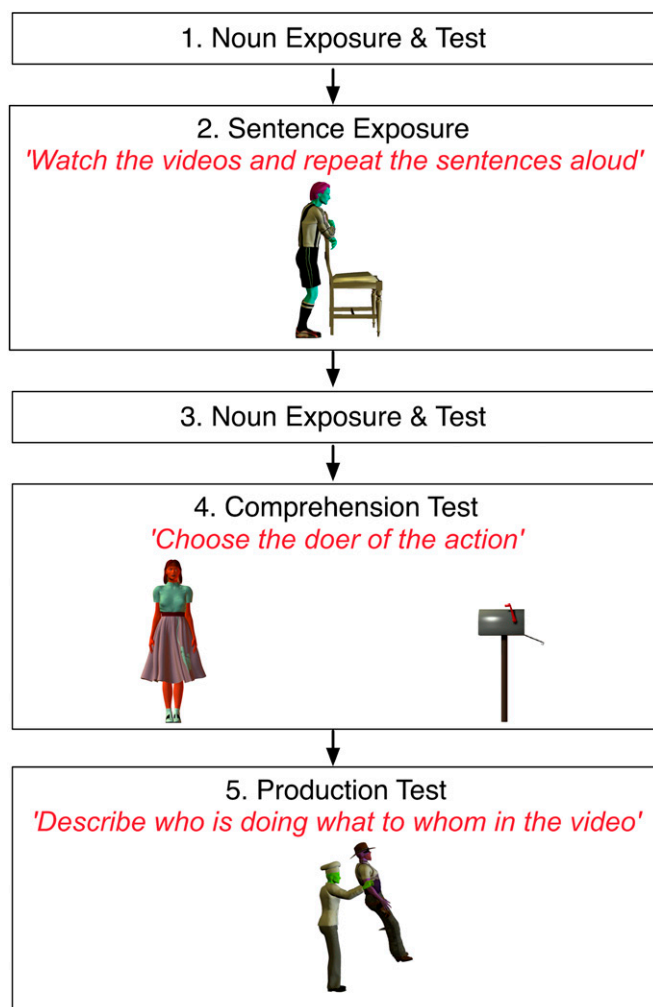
1. Noun Exposure & Test

2. Sentence Exposure
'Watch the videos and repeat the sentences aloud'

3. Noun Exposure & Test

4. Comprehension Test
'Choose the doer of the action'

5. Production Test
'Describe who is doing what to whom in the video'